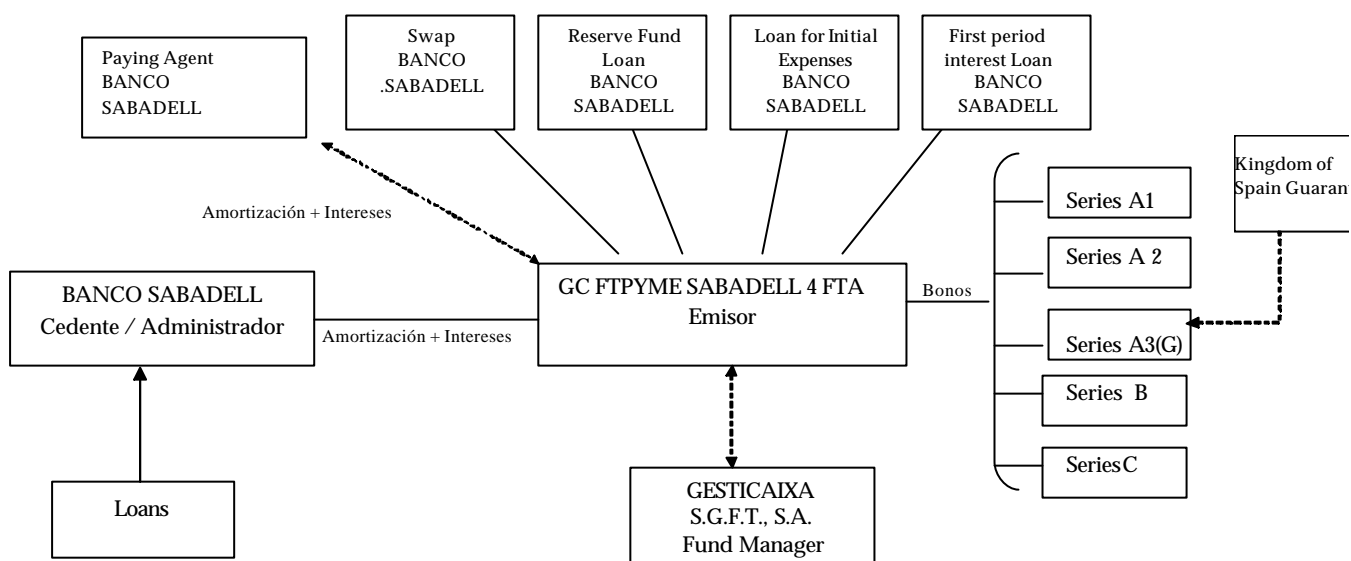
Paying Agent
BANCO
SABADELL

Swap
BANCO
.SABADELL

Reserve Fund
Loan
BANCO
SABADELL

Loan for Initial
Expenses
BANCO
SABADELL

First period
interest Loan
BANCO
SABADELL

Kingdom of
Spain Guaran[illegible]

Amortización + Intereses

Series A1

Series A 2

BANCO SABADELL
Cedente / Administrador

Amortización + Intereses

GC FTPYME SABADELL 4 FTA
Emisor

Bonos

Series A3(G)

Series B

SeriesC

Loans

GESTICAIXA
S.G.F.T., S.A.
Fund Manager